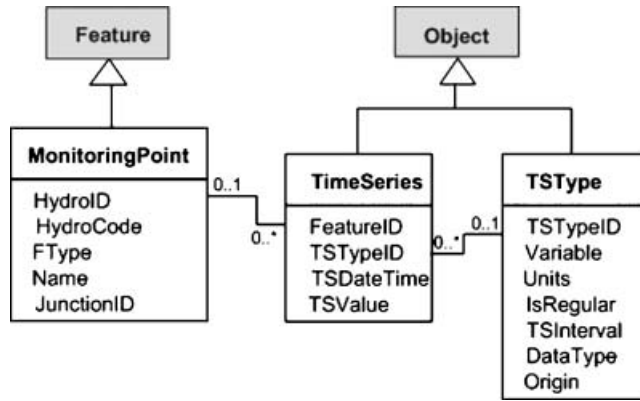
Feature

Object

MonitoringPoint

HydroID
HydroCode
FType
Name
JunctionID

0..1

0..*

TimeSeries

FeatureID
TSTypeID
TSDateTime
TSValue

0..*

0..1

TSType

TSTypeID
Variable
Units
IsRegular
TSInterval
DataType
Origin